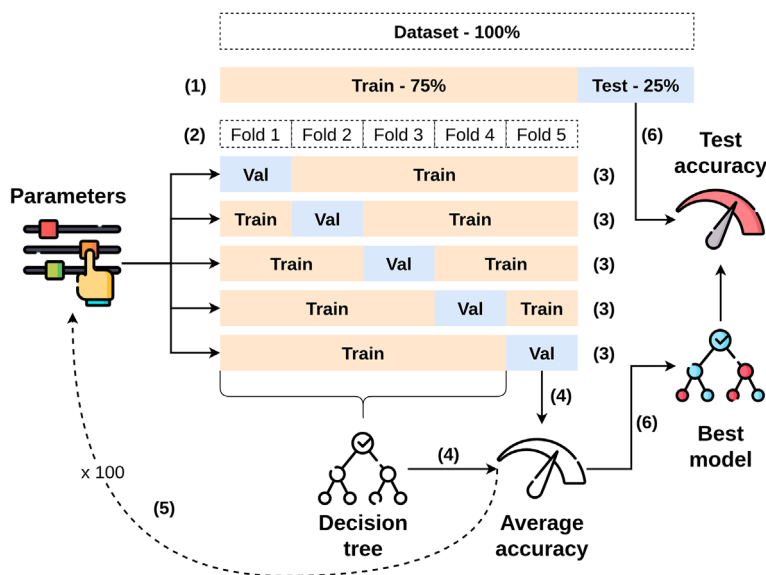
Dataset - 100%

(1) Train - 75% Test - 25%

(2)
| Fold 1 | Fold 2 | Fold 3 | Fold 4 | Fold 5 |
|---|---|---|---|---|

(6)

Test accuracy

Parameters

Val Train (3)

Train Val Train (3)

Train Val Train (3)

Train Val Train (3)

Train Val (3)

(4)

(6)

Best model

x 100

(4)

(5)

Decision tree

Average accuracy